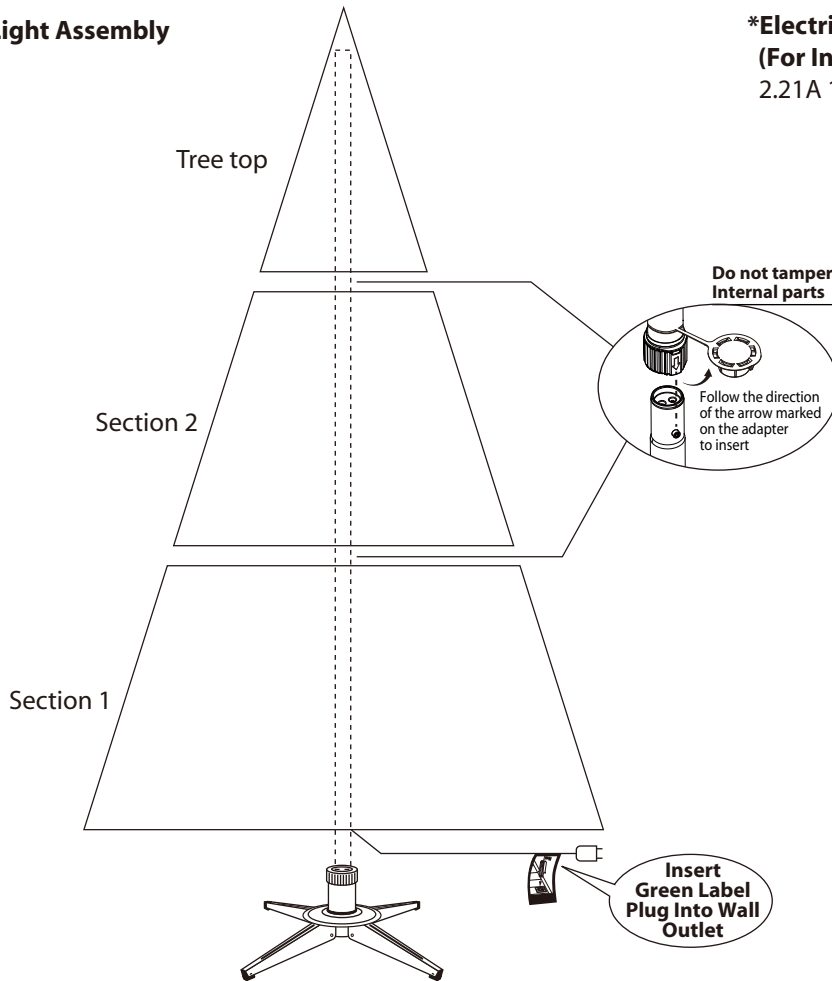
ight Assembly

*Electri
(For In
2.21A 1

Tree top

Do not tamper
Internal parts

Follow the direction of the arrow marked on the adapter to insert

Section 2

Section 1

Insert Green Label Plug Into Wall Outlet